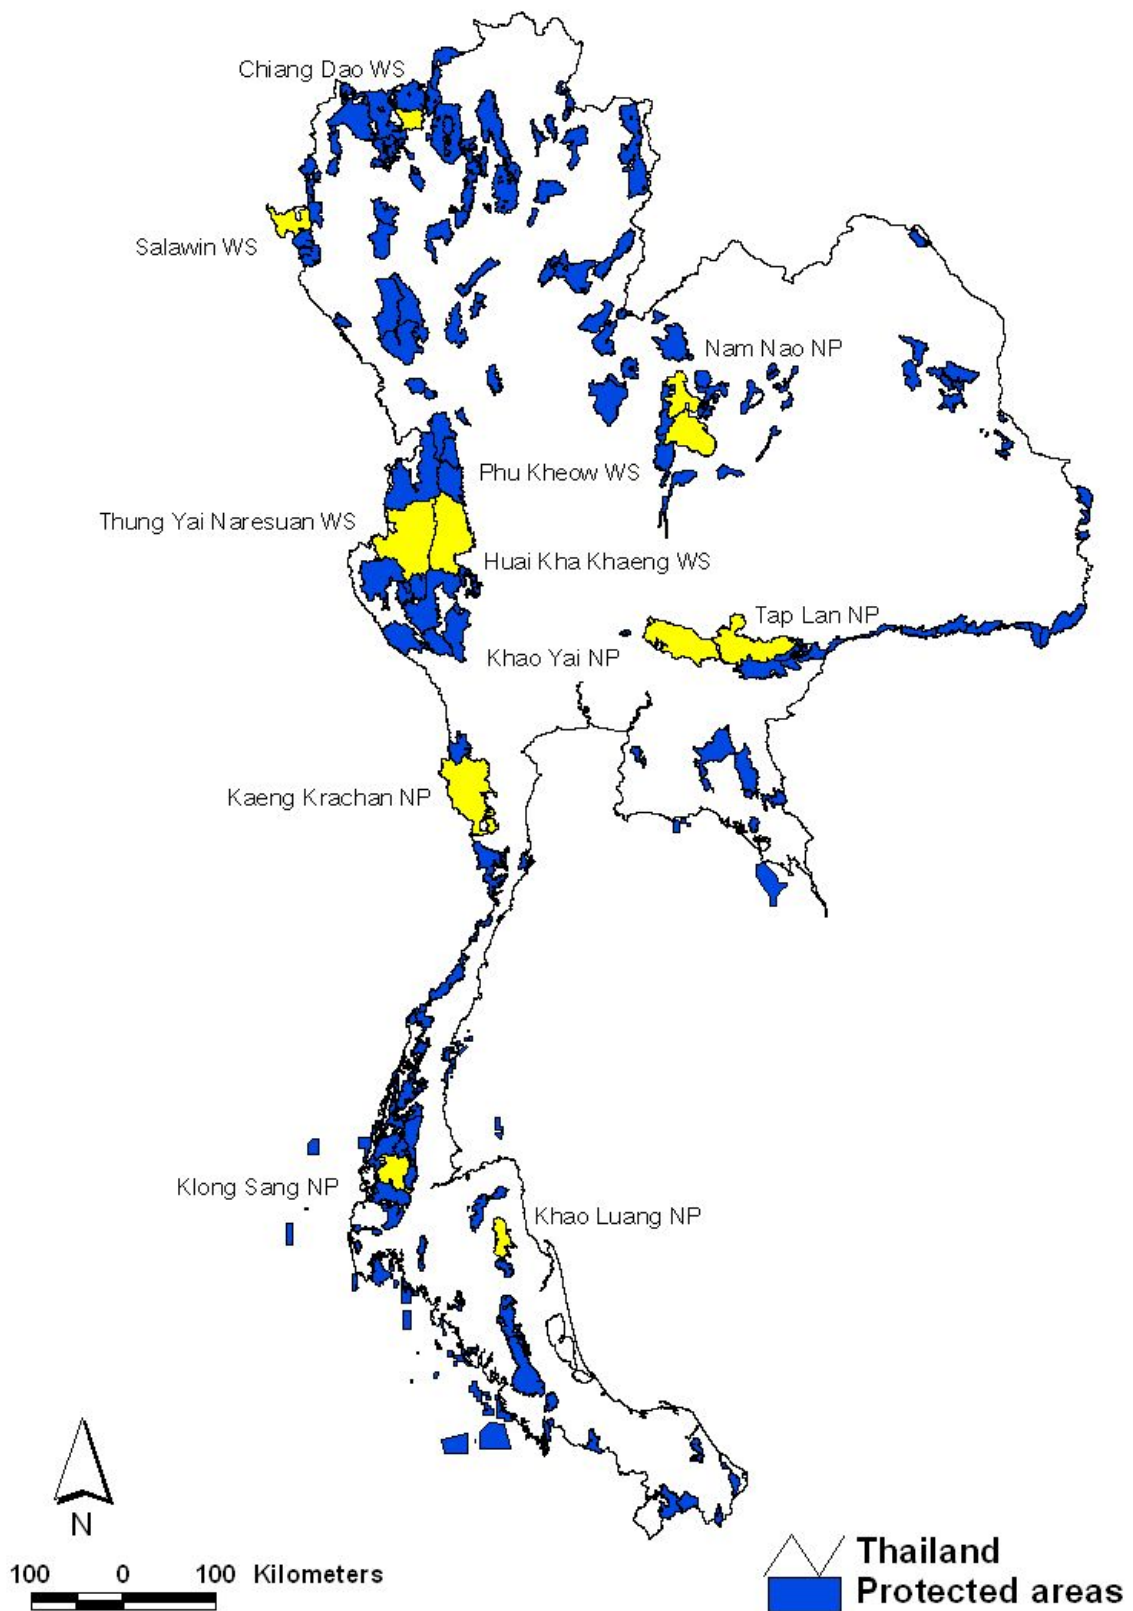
Chiang Dao WS

Salawin WS

Nam Nao NP

Phu Kheow WS

Thung Yai Naresuan WS

Huai Kha Khaeng WS

Tap Lan NP

Khao Yai NP

Kaeng Krachan NP

Klong Sang NP

Khao Luang NP

N

100 0 100 Kilometers

Thailand
Protected areas